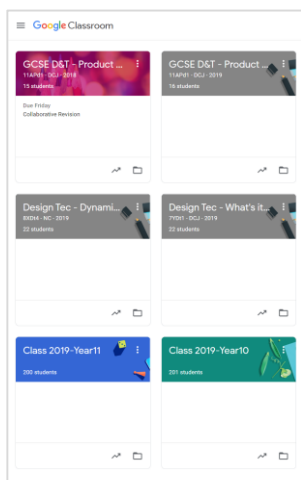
Google Classroom

GCSE D&T - Product ...
11AP/d1 - DCJ - 2018
15 students

Due Friday
Collaborative Revision

GCSE D&T - Product ...
11AP/d1 - DCJ - 2019
16 students

Design Tec - Dynami...
8XD/4 - NC - 2019
22 students

Design Tec - What's it...
7YD/1 - DCJ - 2019
22 students

Class 2019-Year11
200 students

Class 2019-Year10
201 students